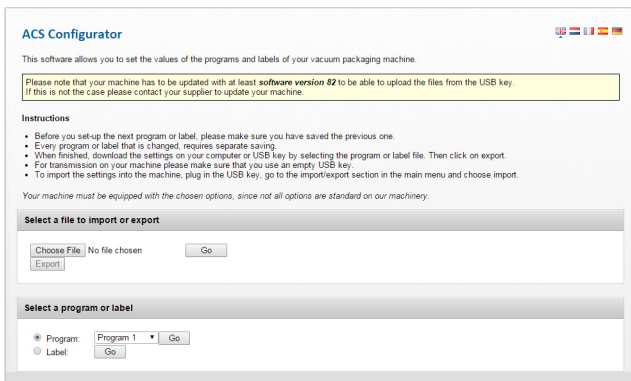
ACS Configurator

This software allows you to set the values of the programs and labels of your vacuum packaging machine.

Please note that your machine has to be updated with at least ***software version 82*** to be able to upload the files from the USB key.
If this is not the case please contact your supplier to update your machine.

**Instructions**

- Before you set-up the next program or label, please make sure you have saved the previous one.
- Every program or label that is changed, requires separate saving.
- When finished, download the settings on your computer or USB key by selecting the program or label file. Then click on export.
- For transmission on your machine please make sure that you use an empty USB key.
- To import the settings into the machine, plug in the USB key, go to the import/export section in the main menu and choose import.

*Your machine must be equipped with the chosen options, since not all options are standard on our machinery.*

**Select a file to import or export**

Choose File No file chosen Go
Export

**Select a program or label**

Program: Program 1 Go
Label: Go